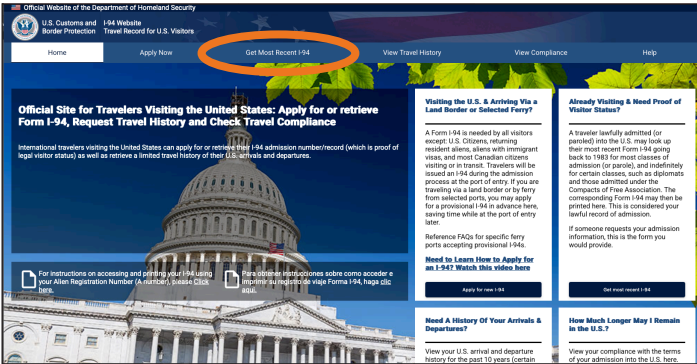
Official Website of the Department of Homeland Security

U.S. Customs and Border Protection

I-94 Website
Travel Record for U.S. Visitors

Home
Apply Now
Get Most Recent I-94
View Travel History
View Compliance
Help

Official Site for Travelers Visiting the United States: Apply for or retrieve Form I-94, Request Travel History and Check Travel Compliance

International travelers visiting the United States can apply for or retrieve their I-94 admission number/record (which is proof of legal visitor status) as well as retrieve a limited travel history of their U.S. arrivals and departures.

For instructions on accessing and printing your I-94 using your Alien Registration Number (A-number), please Click here.

Para obtener instrucciones sobre como acceder e imprimir su registro de viaje Forma I-94, haga clic aquí.

Visiting the U.S. & Arriving Via a Land Border or Selected Ferry?

A Form I-94 is needed by all visitors except: U.S. Citizens, returning resident aliens, aliens with immigrant visas, and most Canadian citizens visiting or in transit. Travelers will be issued an I-94 during the admission process at the port of entry. If you are traveling via a land border or by ferry from selected ports, you may apply for a provisional I-94 in advance here, saving time while at the port of entry later.

Reference FAQs for specific ferry ports accepting provisional I-94s.

Need to Learn How to Apply for an I-94? Watch this video here

Apply for new I-94

Already Visiting & Need Proof of Visitor Status?

A traveler lawfully admitted (or paroled) into the U.S. may look up their most recent Form I-94 going back to 1983 for most classes of admission (or parole), and indefinitely for certain classes, such as diplomats and those admitted under the Compacts of Free Association. The corresponding Form I-94 may then be printed here. This is considered your lawful record of admission.

If someone requests your admission information, this is the form you would provide.

Get most recent I-94

Need A History Of Your Arrivals & Departures?

View your U.S. arrival and departure history for the past 10 years (certain

How Much Longer May I Remain in the U.S.?

View your compliance with the terms of your admission into the U.S. here.